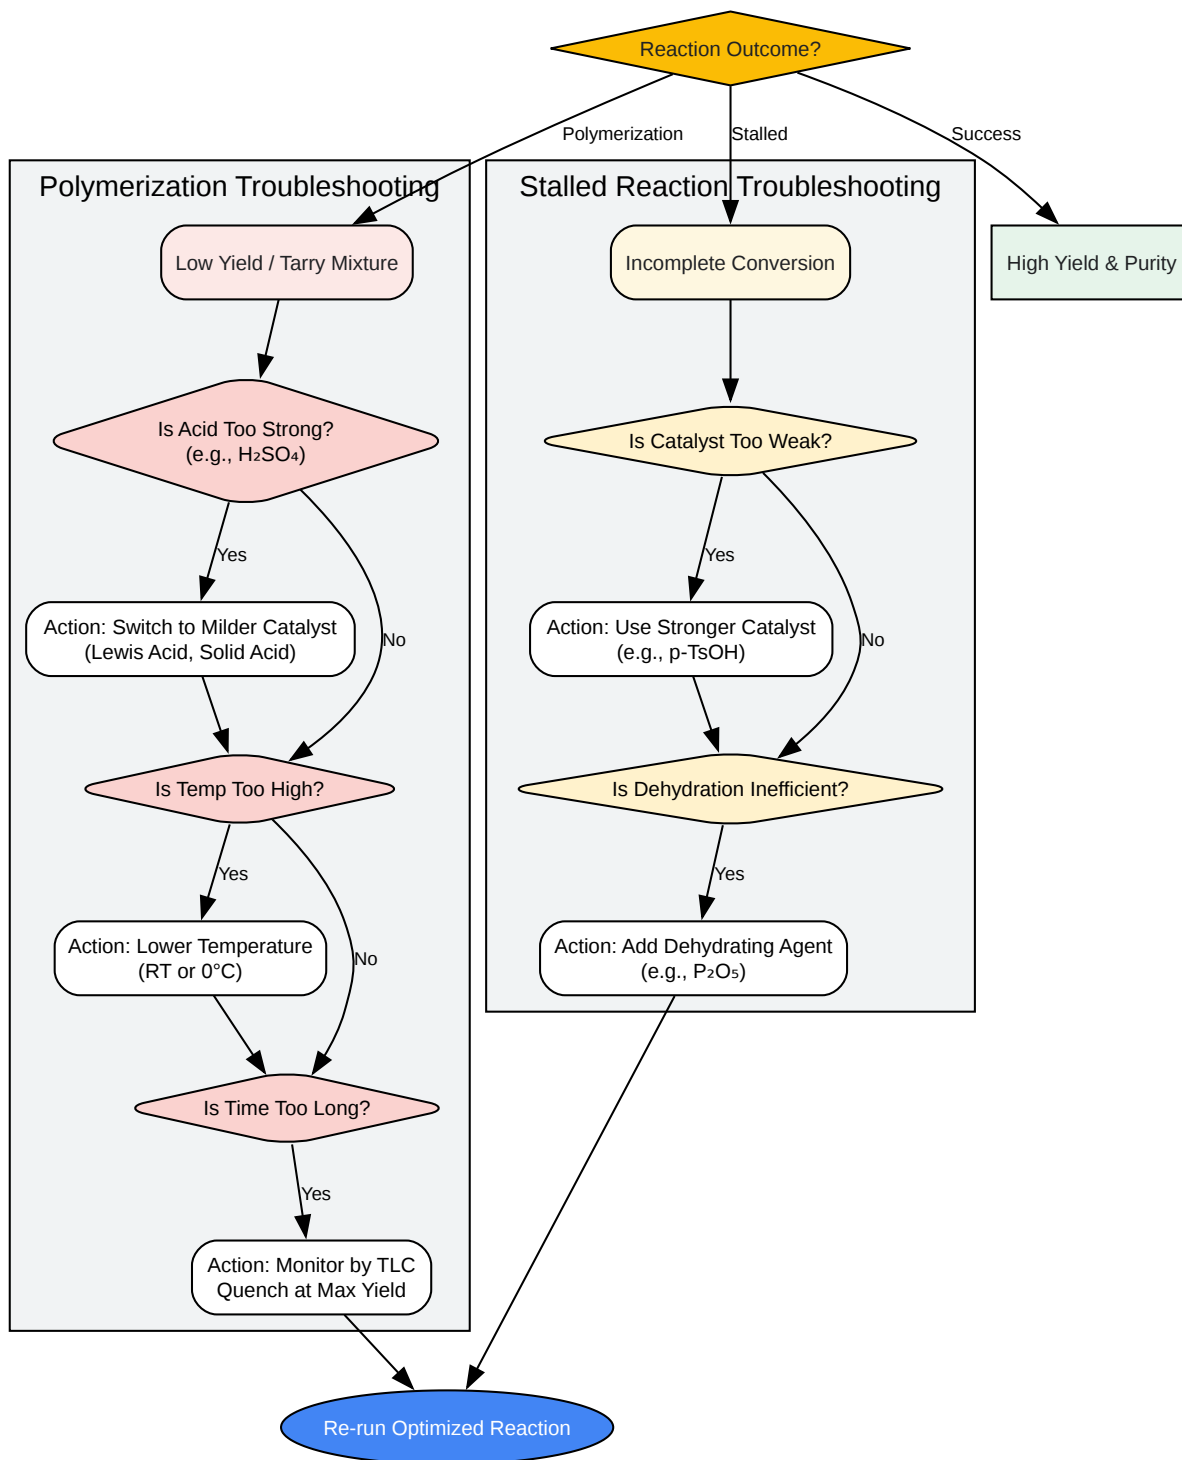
Reaction Outcome?

Polymerization

Stalled

Success

Polymerization Troubleshooting

Low Yield / Tarry Mixture

Is Acid Too Strong?
(e.g., $H_2SO_4$)

Yes

No

Action: Switch to Milder Catalyst
(Lewis Acid, Solid Acid)

Is Temp Too High?

Yes

No

Action: Lower Temperature
(RT or 0°C)

Is Time Too Long?

Yes

Action: Monitor by TLC
Quench at Max Yield

Stalled Reaction Troubleshooting

Incomplete Conversion

Is Catalyst Too Weak?

Yes

No

Action: Use Stronger Catalyst
(e.g., p-TsOH)

Is Dehydration Inefficient?

Yes

Action: Add Dehydrating Agent
(e.g., $P_2O_5$)

High Yield & Purity

Re-run Optimized Reaction